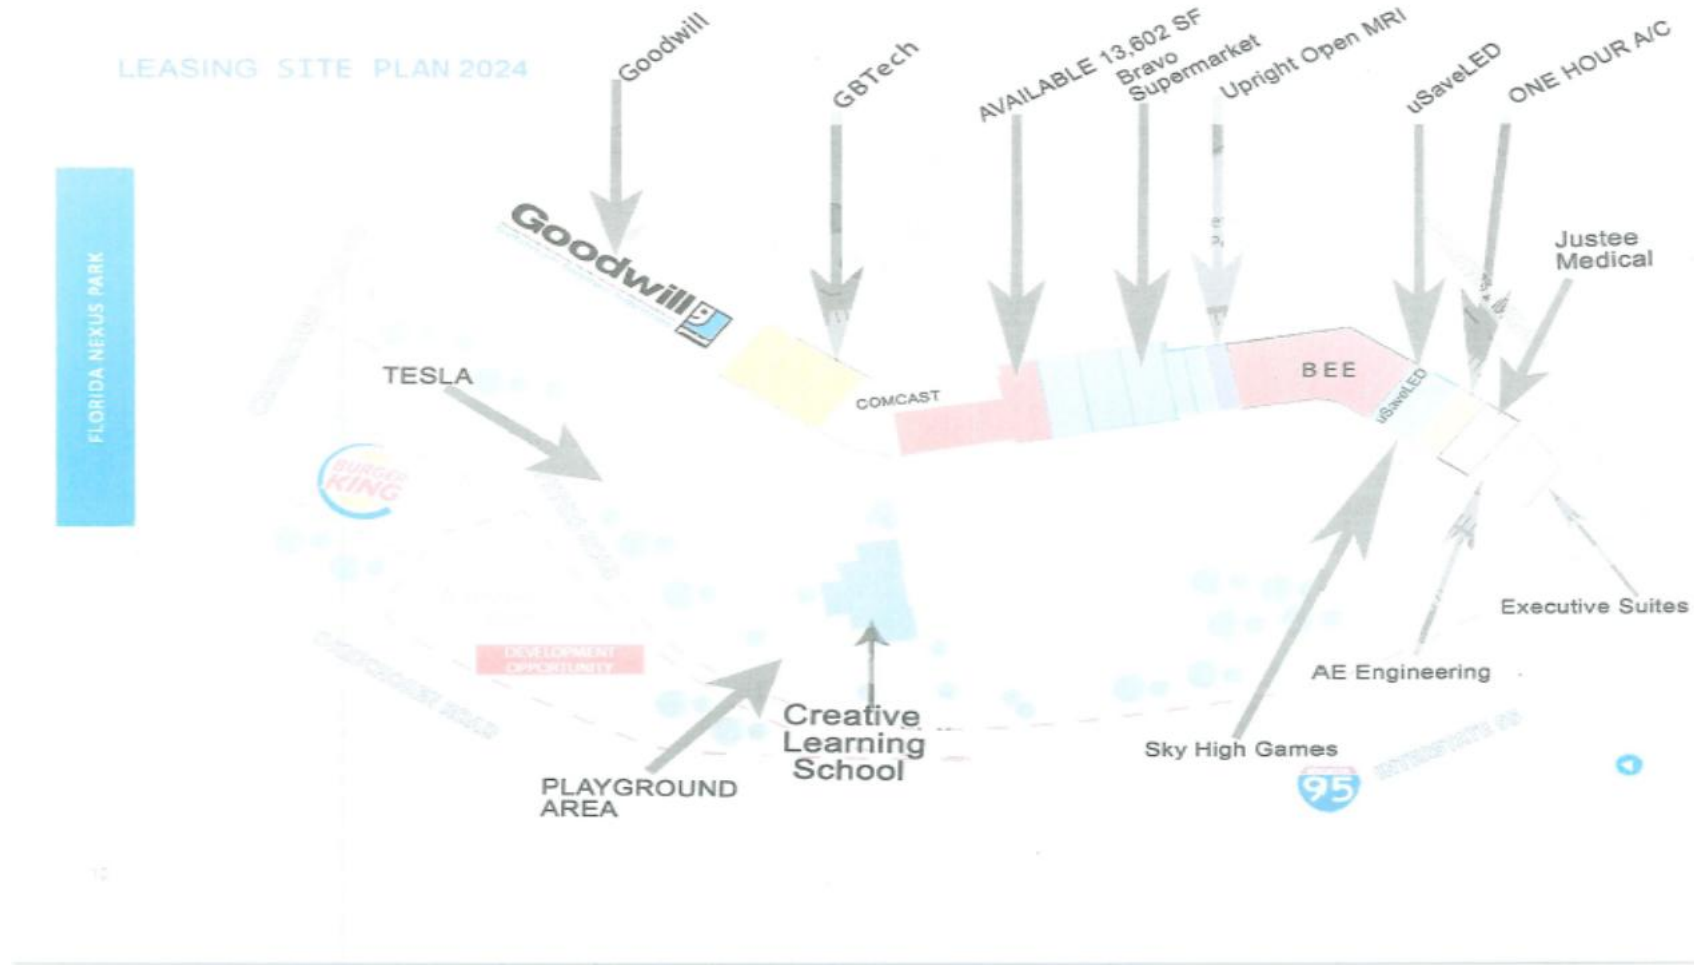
LEASING SITE PLAN 2024

FLORIDA NEXUS PARK

Goodwill

GBTech

AVAILABLE 13,602 SF

Bravo Supermarket

Upright Open MRI

uSaveLED

ONE HOUR A/C

Goodwill

Justee Medical

TESLA

COMCAST

BEE

uSaveLED

BURGER KING

Executive Suites

DEVELOPMENT OPPORTUNITY

AE Engineering

Creative Learning School

Sky High Games

PLAYGROUND AREA

95